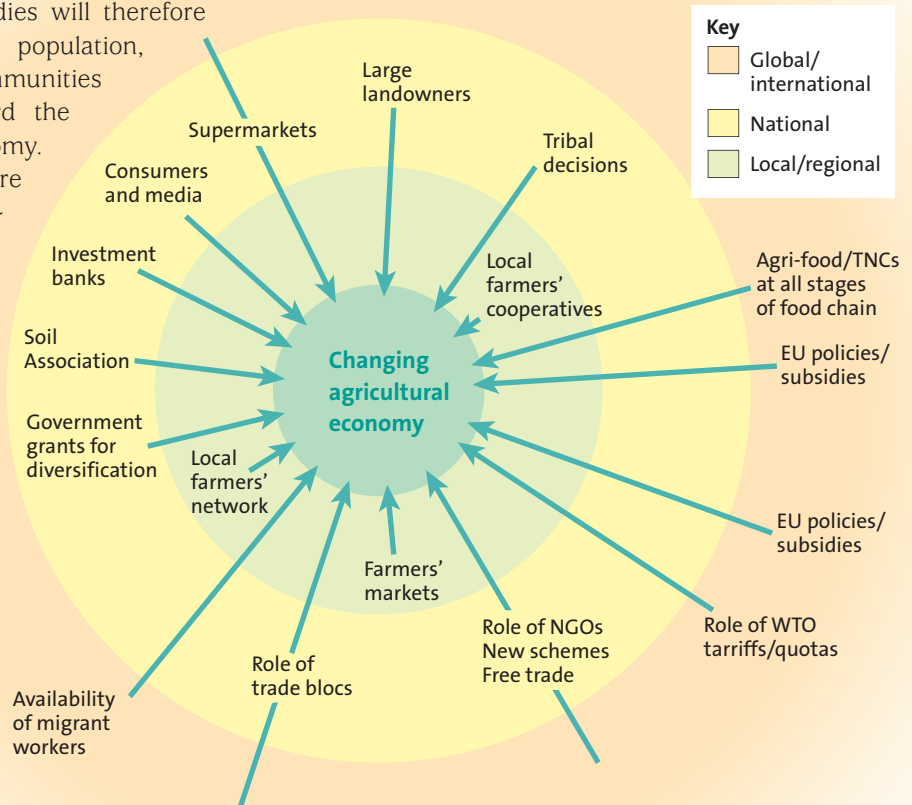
dies will therefore
population,
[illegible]munities
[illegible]d the
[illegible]omy.
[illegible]re

Key
Global/international
National
Local/regional

Large landowners

Supermarkets

Tribal decisions

Consumers and media

Investment banks

Local farmers' cooperatives

Agri-food/TNCs at all stages of food chain

Soil Association

Changing agricultural economy

EU policies/subsidies

Government grants for diversification

Local farmers' network

EU policies/subsidies

Farmers' markets

Role of NGOs
New schemes
Free trade

Role of WTO tarriffs/quotas

Role of trade blocs

Availability of migrant workers